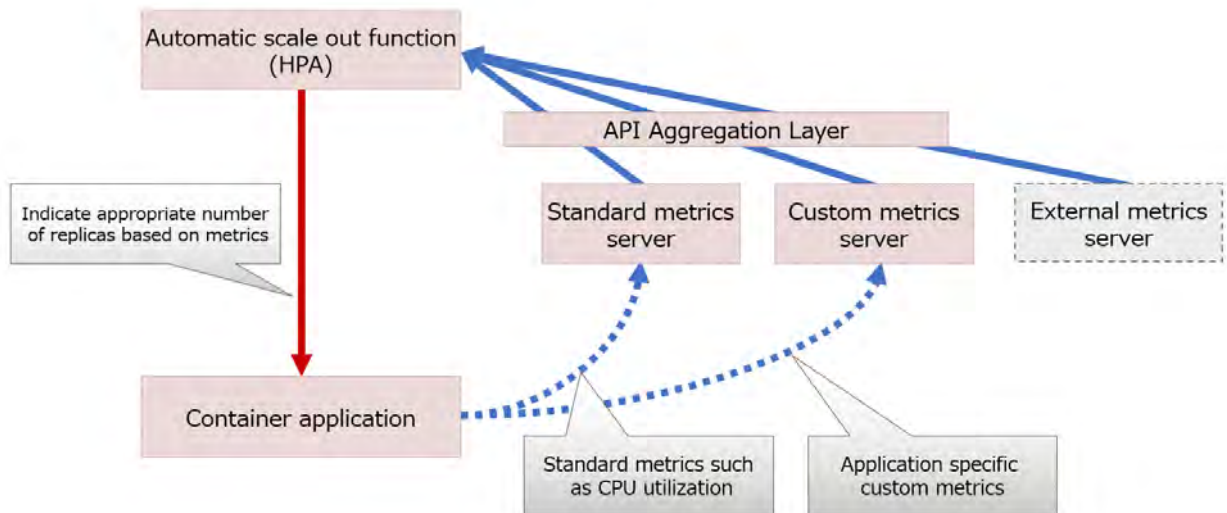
Automatic scale out function (HPA)

API Aggregation Layer

Indicate appropriate number of replicas based on metrics

Standard metrics server

Custom metrics server

External metrics server

Container application

Standard metrics such as CPU utilization

Application specific custom metrics